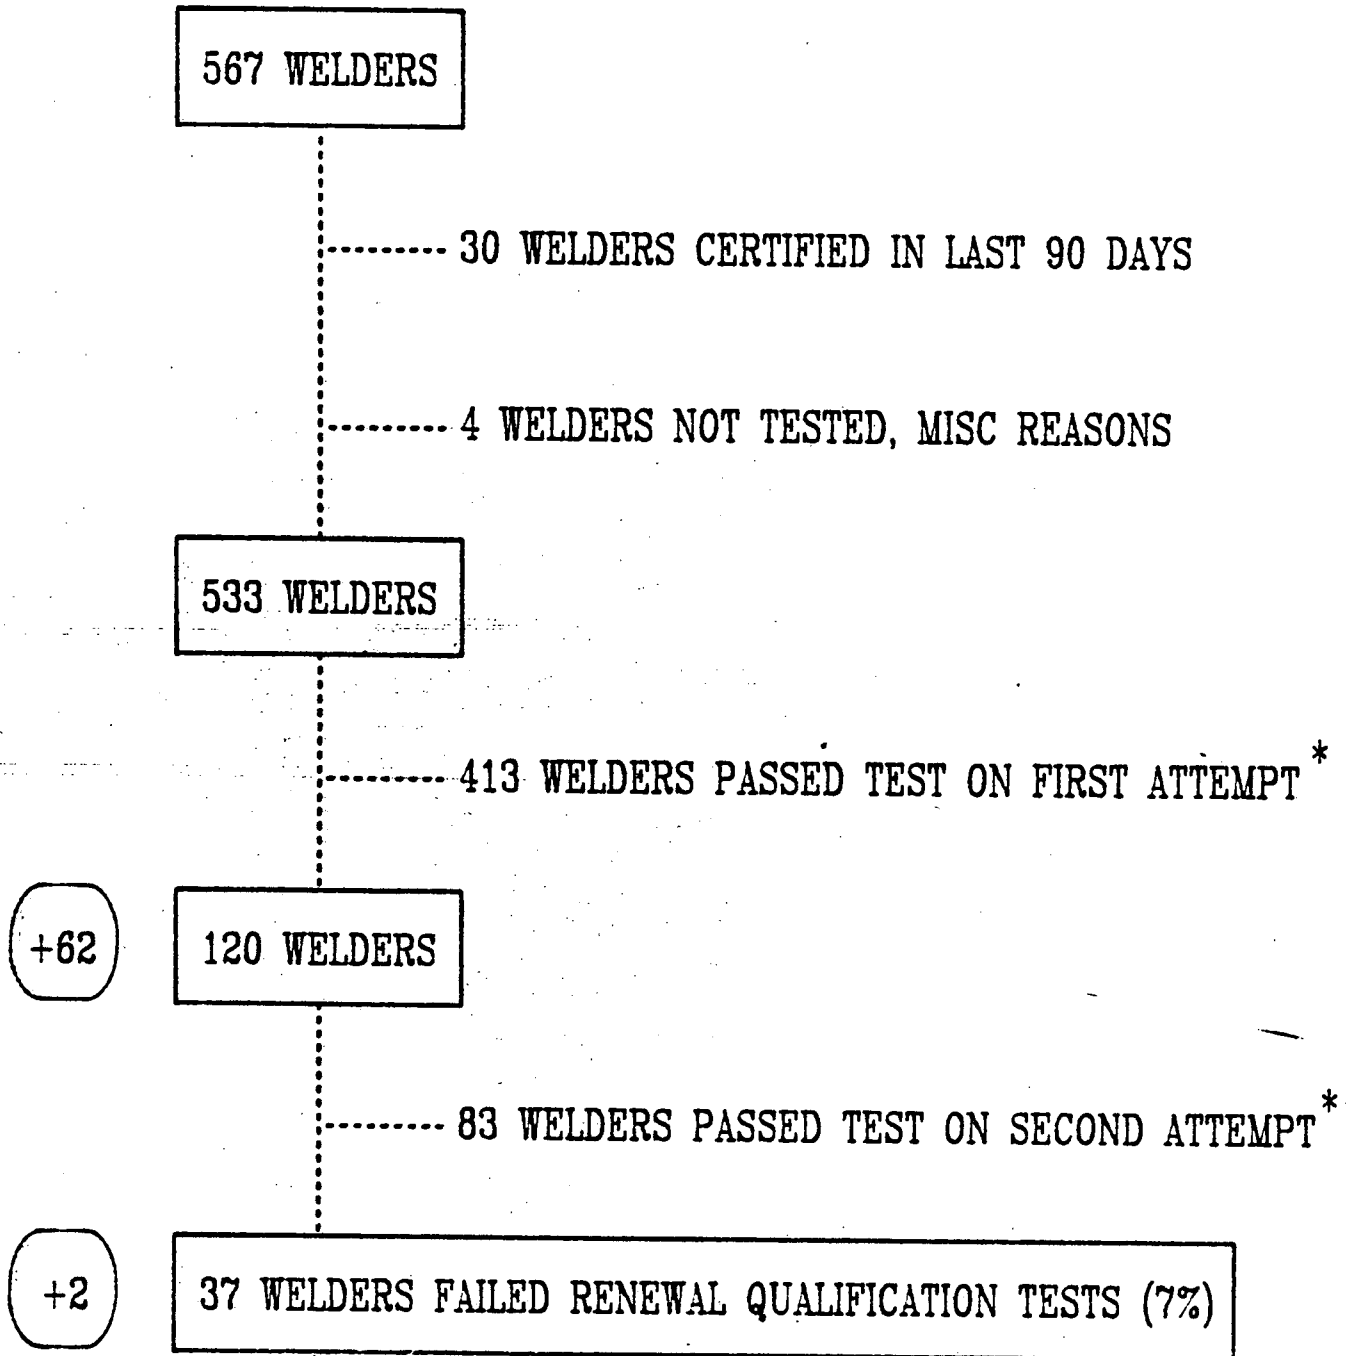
567 WELDERS

30 WELDERS CERTIFIED IN LAST 90 DAYS

4 WELDERS NOT TESTED, MISC REASONS

533 WELDERS

413 WELDERS PASSED TEST ON FIRST ATTEMPT *

+62

120 WELDERS

83 WELDERS PASSED TEST ON SECOND ATTEMPT *

+2

37 WELDERS FAILED RENEWAL QUALIFICATION TESTS (7%)